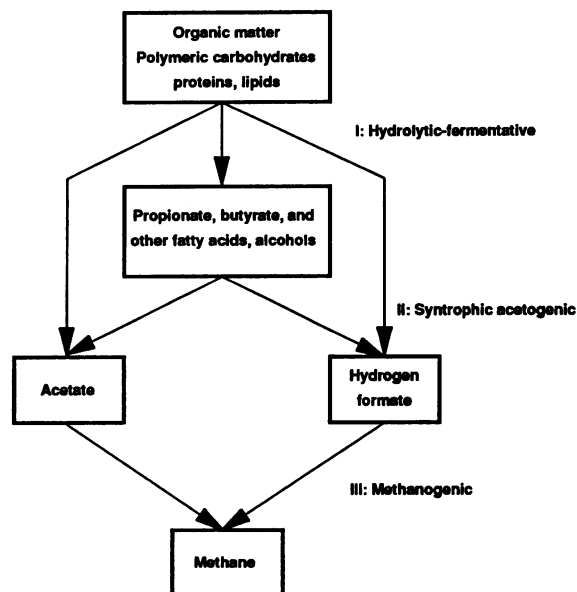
Organic matter
Polymeric carbohydrates
proteins, lipids

I: Hydrolytic-fermentative

Propionate, butyrate, and
other fatty acids, alcohols

II: Syntrophic acetogenic

Acetate

Hydrogen
formate

III: Methanogenic

Methane